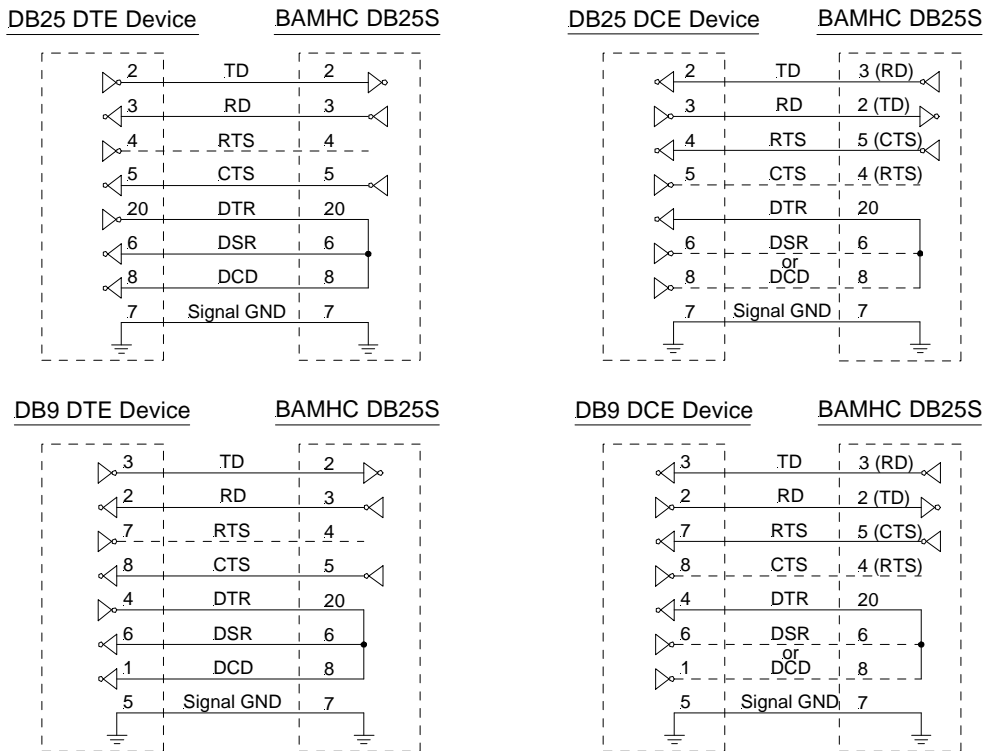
DB25 DTE Device

BAMHC DB25S

| | | |
|---|---|---|
| 2 | TD | 2 |
| 3 | RD | 3 |
| 4 | RTS | 4 |
| 5 | CTS | 5 |
| 20 | DTR | 20 |
| 6 | DSR | 6 |
| 8 | DCD | 8 |
| 7 | Signal GND | 7 |

DB25 DCE Device

BAMHC DB25S

| | | |
|---|---|---|
| 2 | TD | 3 (RD) |
| 3 | RD | 2 (TD) |
| 4 | RTS | 5 (CTS) |
| 5 | CTS | 4 (RTS) |
| | DTR | 20 |
| 6 | DSR or | 6 |
| 8 | DCD | 8 |
| 7 | Signal GND | 7 |

DB9 DTE Device

BAMHC DB25S

| | | |
|---|---|---|
| 3 | TD | 2 |
| 2 | RD | 3 |
| 7 | RTS | 4 |
| 8 | CTS | 5 |
| 4 | DTR | 20 |
| 6 | DSR | 6 |
| 1 | DCD | 8 |
| 5 | Signal GND | 7 |

DB9 DCE Device

BAMHC DB25S

| | | |
|---|---|---|
| 3 | TD | 3 (RD) |
| 2 | RD | 2 (TD) |
| 7 | RTS | 5 (CTS) |
| 8 | CTS | 4 (RTS) |
| 4 | DTR | 20 |
| 6 | DSR or | 6 |
| 1 | DCD | 8 |
| 5 | Signal GND | 7 |